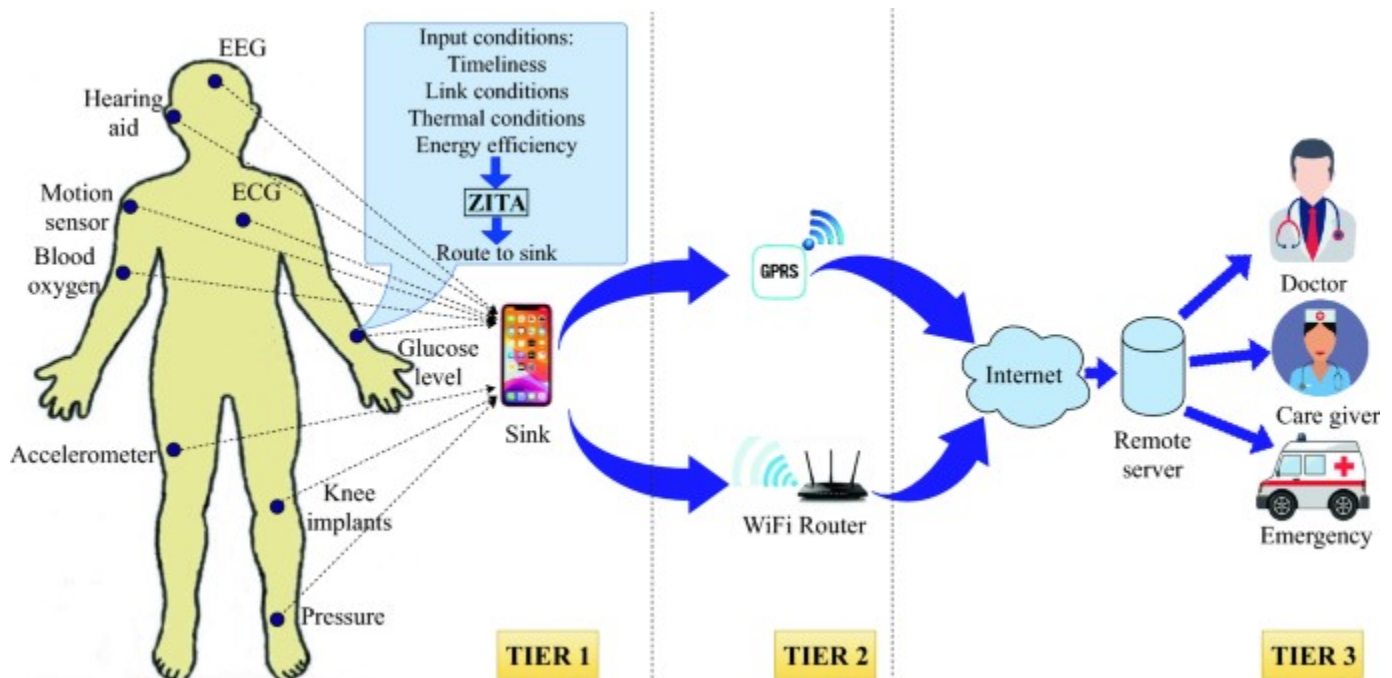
EEG
Hearing aid
Motion sensor
ECG
Blood oxygen
Glucose level
Accelerometer
Knee implants
Pressure

Input conditions:
Timeliness
Link conditions
Thermal conditions
Energy efficiency
ZITA
Route to sink

Sink

GPRS

WiFi Router

Internet

Remote server

Doctor
Care giver
Emergency

TIER 1
TIER 2
TIER 3